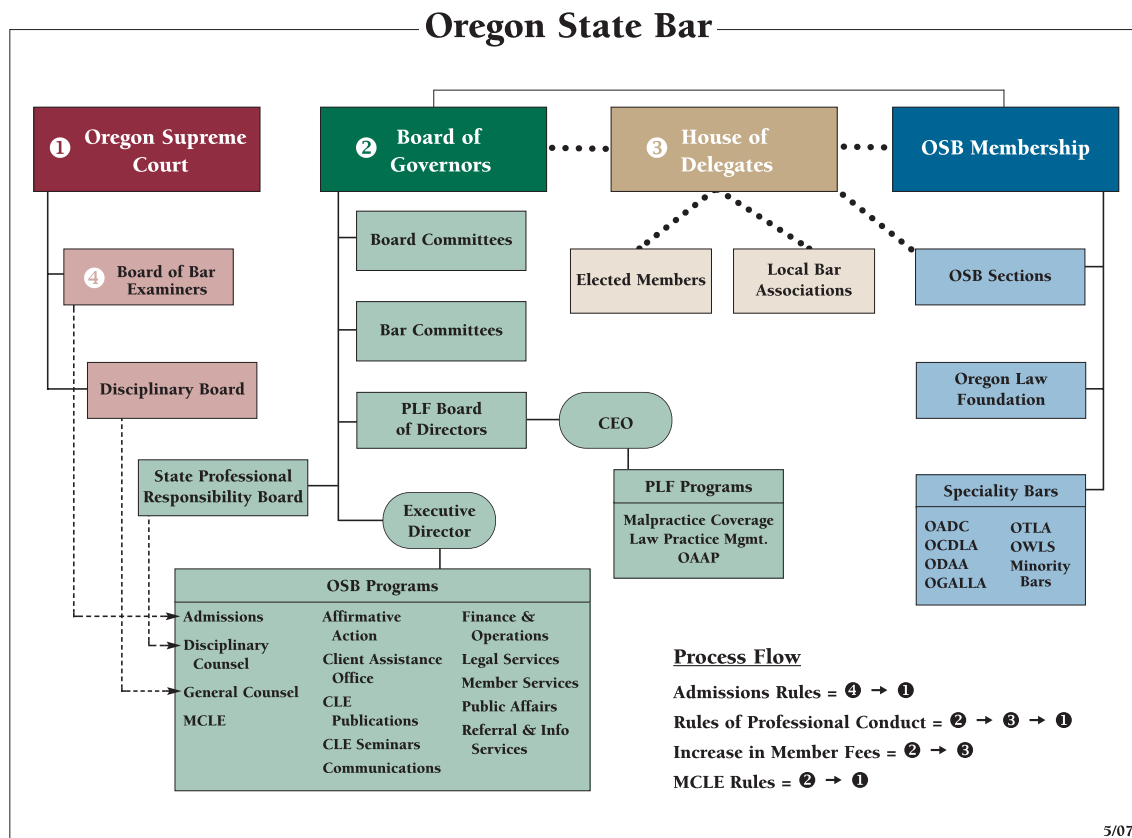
Oregon State Bar

❶ Oregon Supreme Court

❷ Board of Governors

❸ House of Delegates

OSB Membership

④ Board of Bar Examiners

Disciplinary Board

Board Committees

Bar Committees

PLF Board of Directors

CEO

State Professional Responsibility Board

Executive Director

Elected Members

Local Bar Associations

OSB Sections

Oregon Law Foundation

PLF Programs

Malpractice Coverage
Law Practice Mgmt.
OAAP

Speciality Bars

OADC
OCDLA
ODAA
OGALLA

OTLA
OWLS
Minority Bars

OSB Programs

Admissions
Disciplinary Counsel
General Counsel
MCLE

Affirmative Action
Client Assistance Office
CLE Publications
CLE Seminars
Communications

Finance & Operations
Legal Services
Member Services
Public Affairs
Referral & Info Services

Process Flow

Admissions Rules = ❹ → ❶

Rules of Professional Conduct = ❷ → ❸ → ❶

Increase in Member Fees = ❷ → ❸

MCLE Rules = ❷ → ❶

5/07